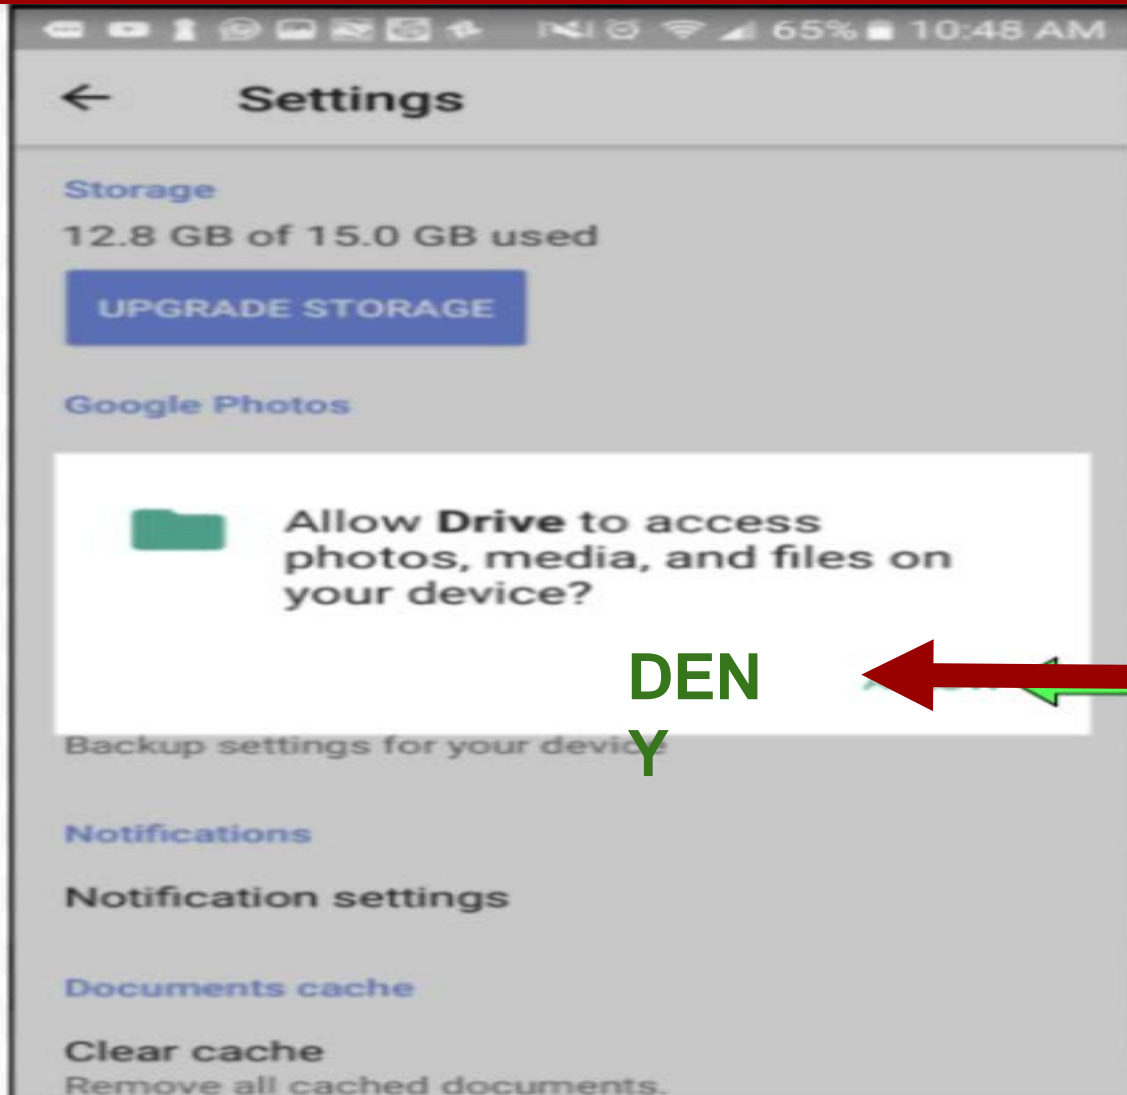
65% 10:48 AM

Settings

Storage

12.8 GB of 15.0 GB used

UPGRADE STORAGE

Google Photos

Allow **Drive** to access photos, media, and files on your device?

DEN Y

Backup settings for your devic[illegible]

Notifications

Notification settings

Documents cache

Clear cache

Remove all cached documents.